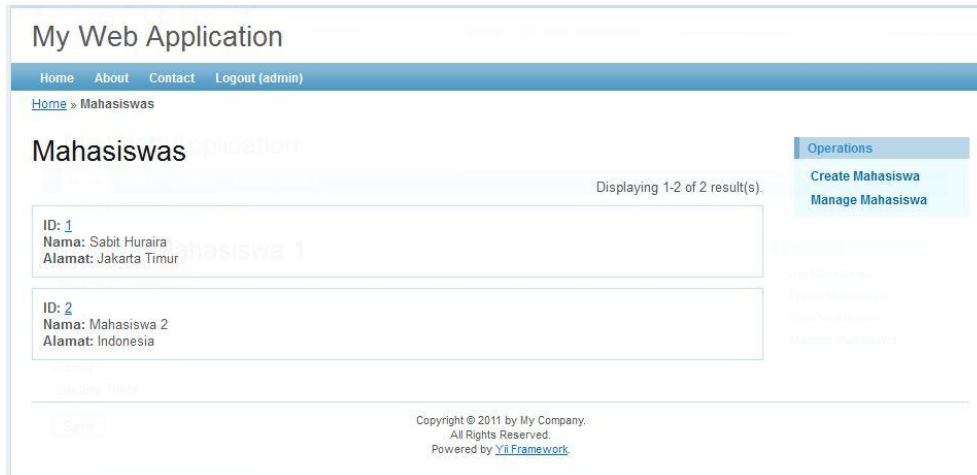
My Web Application

Home About Contact Logout (admin)

Home » Mahasiswas

Mahasiswas

Displaying 1-2 of 2 result(s).

ID: 1
Nama: Sabit Huraira
Alamat: Jakarta Timur

ID: 2
Nama: Mahasiswa 2
Alamat: Indonesia

Operations

Create Mahasiswa
Manage Mahasiswa

Copyright © 2011 by My Company.
All Rights Reserved.
Powered by Yii Framework.